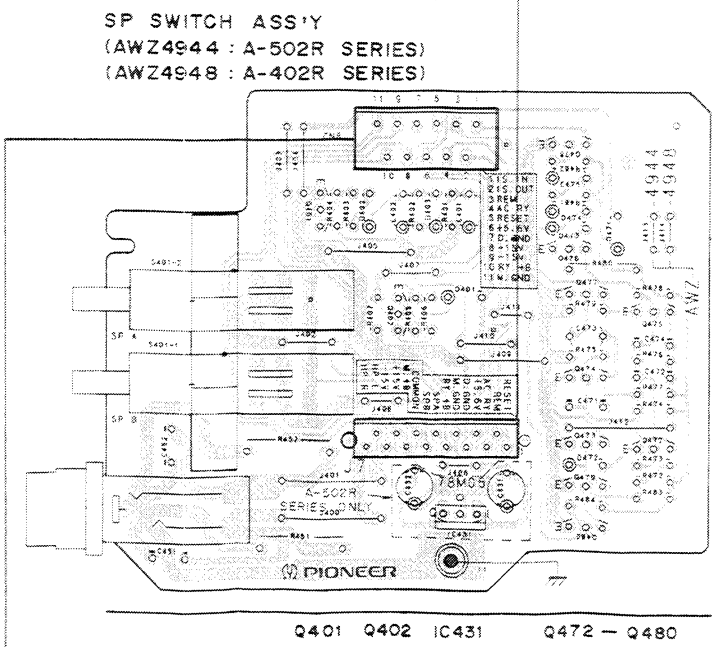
SP SWITCH ASS'Y
(AWZ4944 : A-502R SERIES)
(AWZ4948 : A-402R SERIES)

CN8

1 S.IN
2 S.OUT
3 REM
4 AC RY
5 RESET
6 +5.6V
7 D.GND
8 +13V
9 -13V
C RY +B
1 M.GND

AWZ
4944
4948

S401-2
S401-1
SP A
SP B

RESET
REM
AS RY
D.GND
M.GND
SPB
SPA
COMMON

A-502R
SERIES ONLY

78M05

PIONEER

Q401 Q402 IC431 Q472 — Q480